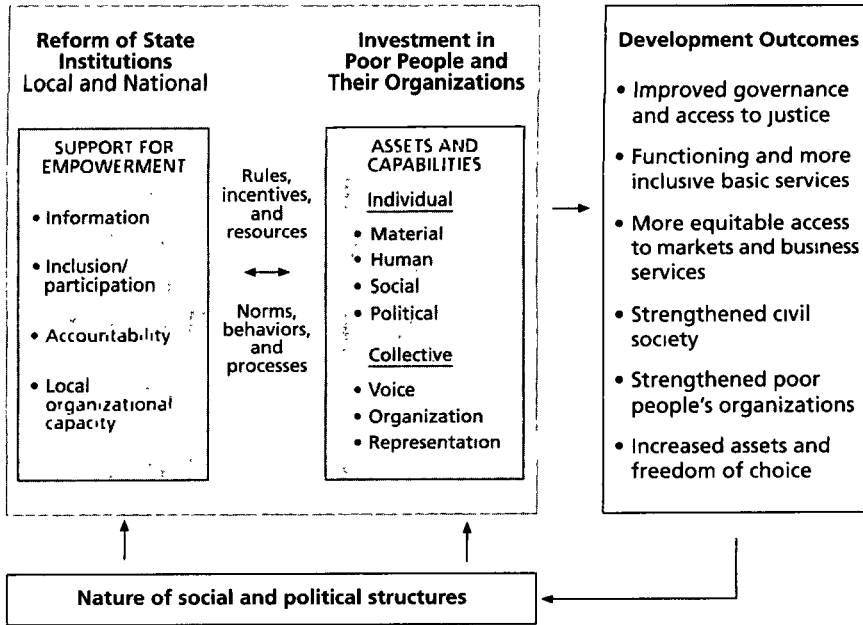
Reform of State Institutions Local and National

SUPPORT FOR EMPOWERMENT

• Information

• Inclusion/ participation

• Accountability

• Local organizational capacity

Rules, incentives, and resources

Norms, behaviors, and processes

Investment in Poor People and Their Organizations

ASSETS AND CAPABILITIES

Individual

• Material
• Human
• Social
• Political

Collective

• Voice
• Organization
• Representation

Development Outcomes

• Improved governance and access to justice

• Functioning and more inclusive basic services

• More equitable access to markets and business services

• Strengthened civil society

• Strengthened poor people's organizations

• Increased assets and freedom of choice

Nature of social and political structures